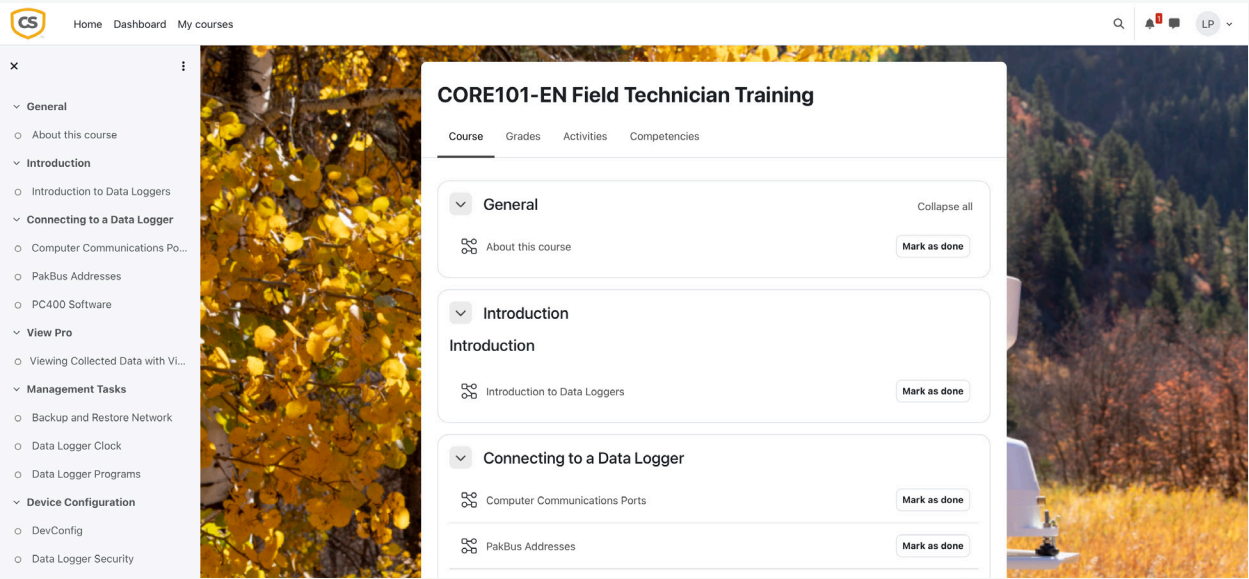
CS

Home Dashboard My courses

1

LP

×

General

About this course

Introduction

Introduction to Data Loggers

Connecting to a Data Logger

Computer Communications Po...

PakBus Addresses

PC400 Software

View Pro

Viewing Collected Data with Vi...

Management Tasks

Backup and Restore Network

Data Logger Clock

Data Logger Programs

Device Configuration

DevConfig

Data Logger Security

CORE101-EN Field Technician Training

Course Grades Activities Competencies

General

Collapse all

About this course

Mark as done

Introduction

Introduction

Introduction to Data Loggers

Mark as done

Connecting to a Data Logger

Computer Communications Ports

Mark as done

PakBus Addresses

Mark as done